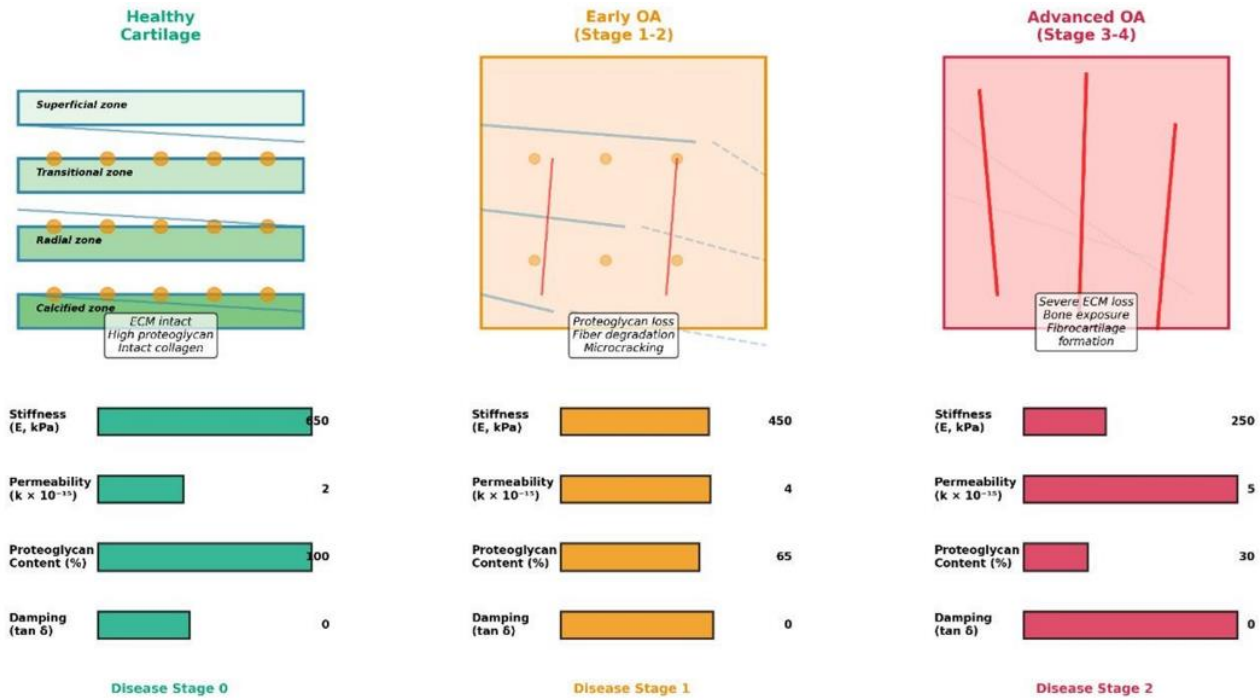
Healthy Cartilage

Superficial zone

Transitional zone

Radial zone

Calcified zone

ECM intact
High proteoglycan
Intact collagen

Stiffness (E, kPa) 650

Permeability ($k \times 10^{-15}$) 2

Proteoglycan Content (%) 100

Damping (tan δ) 0

Disease Stage 0

Early OA (Stage 1-2)

Proteoglycan loss
Fiber degradation
Microcracking

Stiffness (E, kPa) 450

Permeability ($k \times 10^{-15}$) 4

Proteoglycan Content (%) 65

Damping (tan δ) 0

Disease Stage 1

Advanced OA (Stage 3-4)

Severe ECM loss
Bone exposure
Fibrocartilage formation

Stiffness (E, kPa) 250

Permeability ($k \times 10^{-15}$) 5

Proteoglycan Content (%) 30

Damping (tan δ) 0

Disease Stage 2